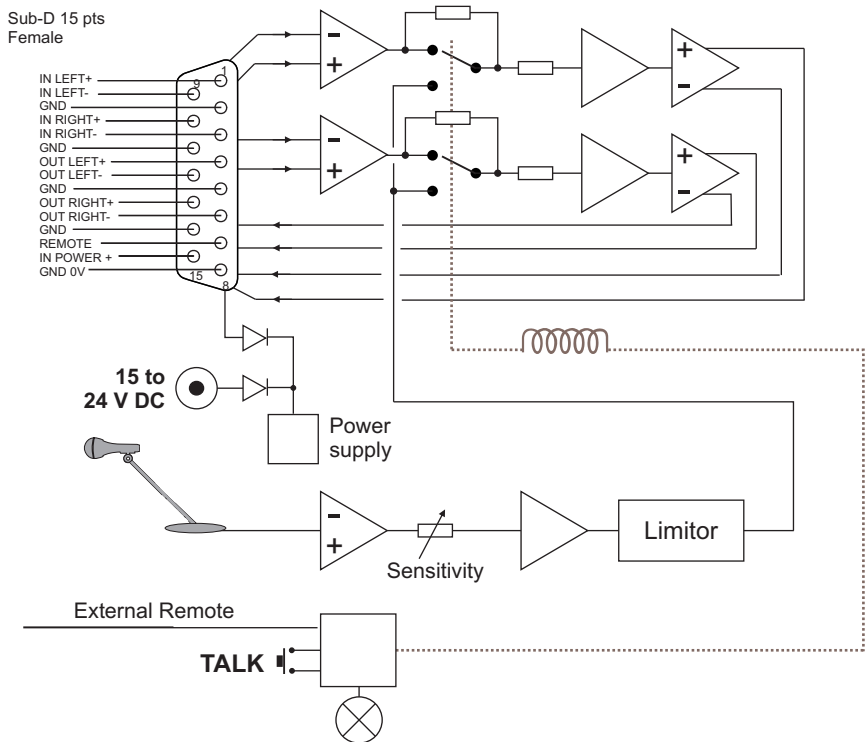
Sub-D 15 pts
Female

IN LEFT+
IN LEFT-
GND
IN RIGHT+
IN RIGHT-
GND
OUT LEFT+
OUT LEFT-
GND
OUT RIGHT+
OUT RIGHT-
GND
REMOTE
IN POWER +
GND 0V

1
9
15
8

−
+
−
+
+
−
+
−

15 to
24 V DC

Power
supply

−
+

Sensitivity

Limitor

External Remote

TALK